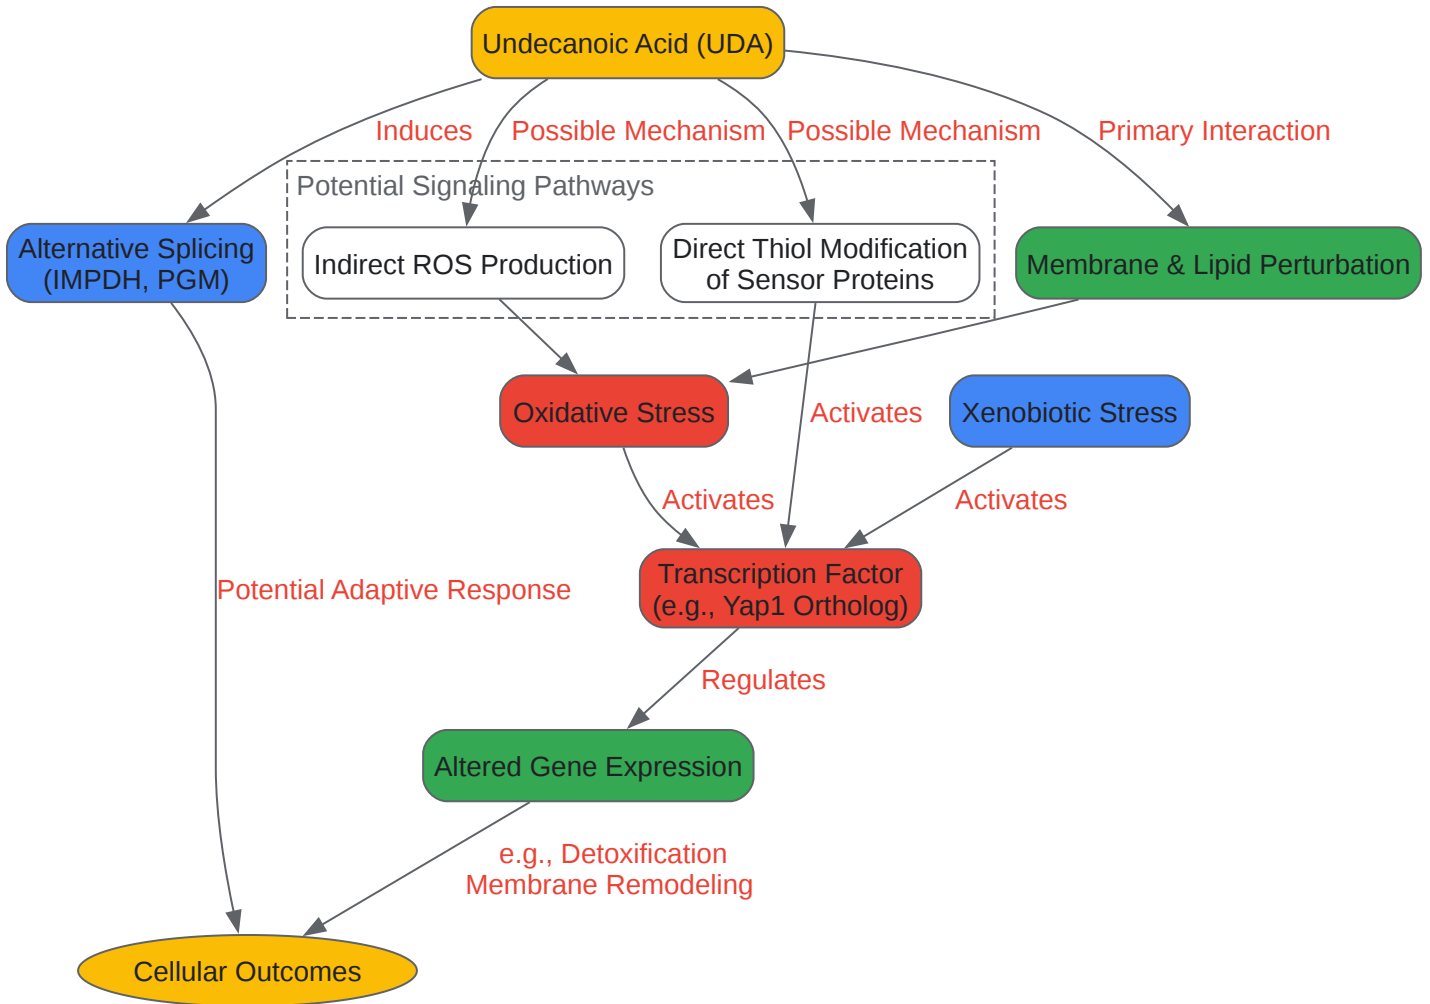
Undecanoic Acid (UDA)

Induces

Possible Mechanism

Possible Mechanism

Primary Interaction

Potential Signaling Pathways

Alternative Splicing (IMPDH, PGM)

Indirect ROS Production

Direct Thiol Modification of Sensor Proteins

Membrane & Lipid Perturbation

Oxidative Stress

Activates

Xenobiotic Stress

Activates

Activates

Potential Adaptive Response

Transcription Factor (e.g., Yap1 Ortholog)

Regulates

Altered Gene Expression

e.g., Detoxification Membrane Remodeling

Cellular Outcomes